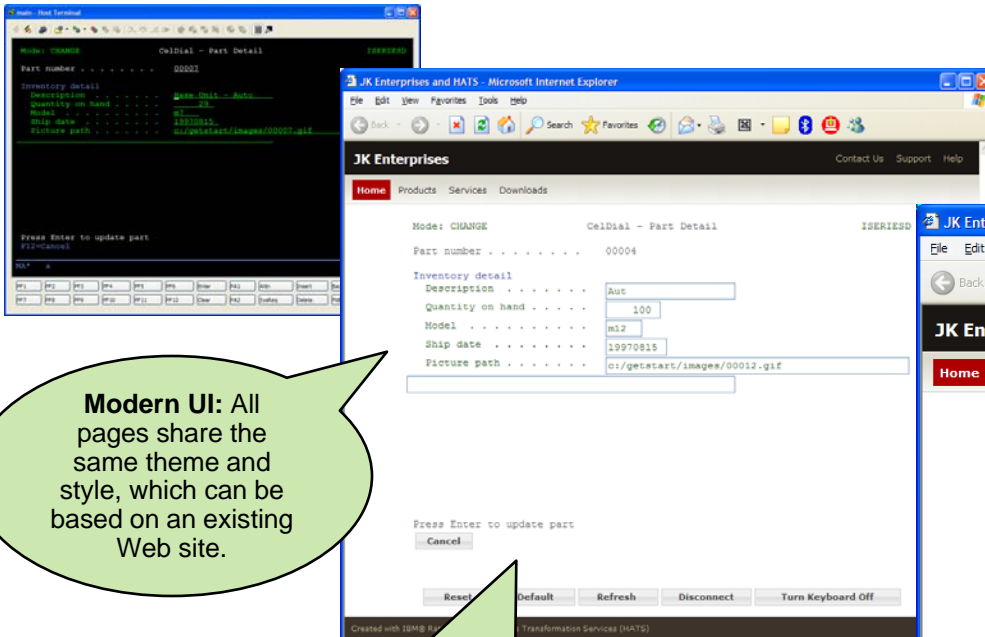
main - Host Terminal

Mode: CHANGE CelDial - Part Detail ISERIESD

Part number . . . . . . . . 00007

Inventory detail
Description . . . . . . . Base Unit - Auto
Quantity on hand . . . . . 29
Model . . . . . . . . . . m7
Ship date . . . . . . . . 19970815
Picture path . . . . . . . c:/getstart/images/00007.gif

Press Enter to update part
F12=Cancel

JK Enterprises and HATS - Microsoft Internet Explorer
File Edit View Favorites Tools Help
Back Search Favorites

JK Enterprises
Contact Us Support Help
Home Products Services Downloads

Mode: CHANGE CelDial - Part Detail ISERIESD

Part number . . . . . . . . 00004

Inventory detail
Description . . . . . . . Aut
Quantity on hand . . . . . 100
Model . . . . . . . . . . m12
Ship date . . . . . . . . 19970815
Picture path . . . . . . . c:/getstart/images/00012.gif

Press Enter to update part
Cancel

Reset Default Refresh Disconnect Turn Keyboard Off

Created with IBM® Ra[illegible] Transformation Services (HATS)

JK Ent
File Edit
Back
JK En
Home

Modern UI: All pages share the same theme and style, which can be based on an existing Web site.